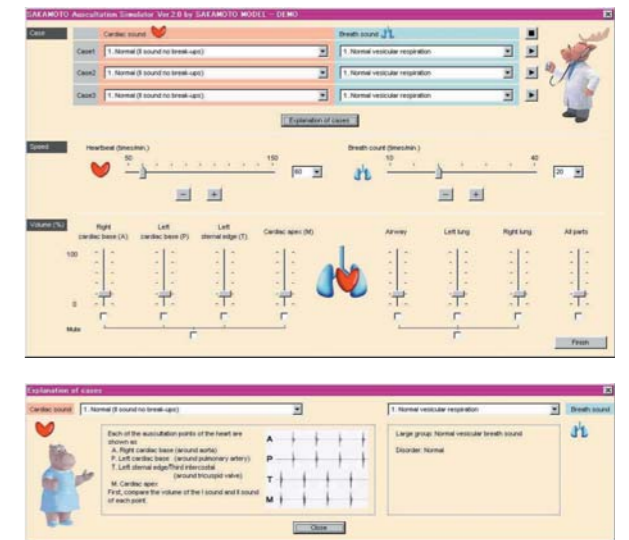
SAKAMOTO Auscultation Simulator Ver.2.0 by SAKAMOTO MODEL - DEMO

Case
Cardiac sound
Breath sound
Case1 1. Normal (II sound no break-ups) 1. Normal vesicular respiration
Case2 1. Normal (II sound no break-ups) 1. Normal vesicular respiration
Case3 1. Normal (II sound no break-ups) 1. Normal vesicular respiration
Explanation of cases

Speed
Heartbeat (times/min.)
50 150
60
Breath count (times/min.)
10 40
20

Volume (%)
Right cardiac base (A)
Left cardiac base (P)
Left sternal edge (T)
Cardiac apex (M)
Airway
Left lung
Right lung
All parts
100
0
Mute
Finish

Explanation of cases
Cardiac sound 1. Normal (II sound no break-ups)
1. Normal vesicular respiration
Breath sound

Each of the auscultation points of the heart are shown as:
A. Right cardiac base (around aorta)
P. Left cardiac base (around pulmonary artery)
T. Left sternal edge/Third intercostal (around tricuspid valve)
M. Cardiac apex
First, compare the volume of the I sound and II sound of each point.

A
P
T
M

Large group: Normal vesicular breath sound

Disorder: Normal

Close